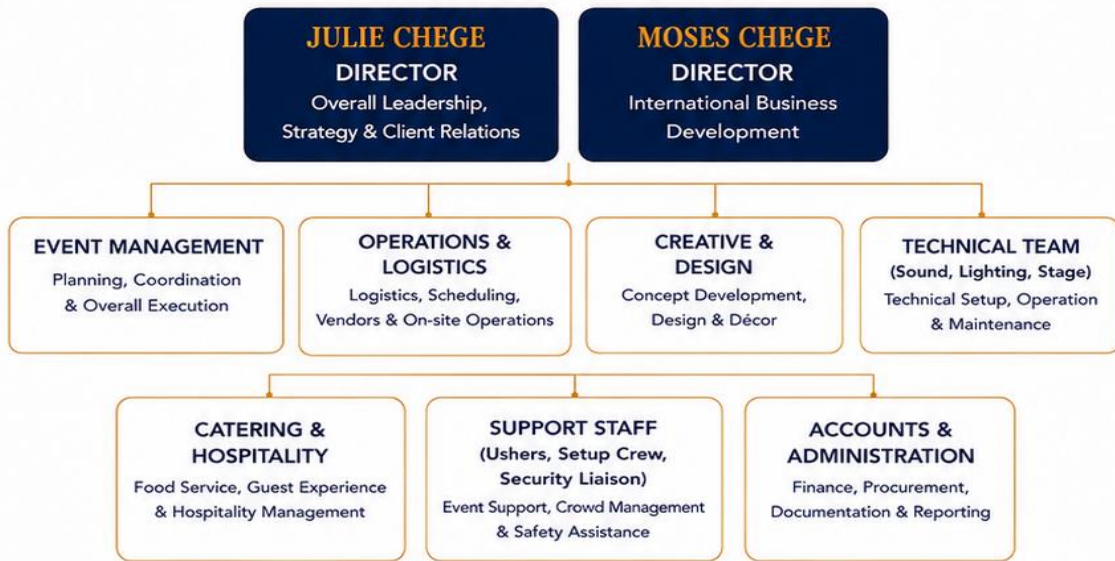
JULIE CHEGE
DIRECTOR
Overall Leadership, Strategy & Client Relations

MOSES CHEGE
DIRECTOR
International Business Development

EVENT MANAGEMENT
Planning, Coordination & Overall Execution

OPERATIONS & LOGISTICS
Logistics, Scheduling, Vendors & On-site Operations

CREATIVE & DESIGN
Concept Development, Design & Décor

TECHNICAL TEAM
(Sound, Lighting, Stage)
Technical Setup, Operation & Maintenance

CATERING & HOSPITALITY
Food Service, Guest Experience & Hospitality Management

SUPPORT STAFF
(Ushers, Setup Crew, Security Liaison)
Event Support, Crowd Management & Safety Assistance

ACCOUNTS & ADMINISTRATION
Finance, Procurement, Documentation & Reporting